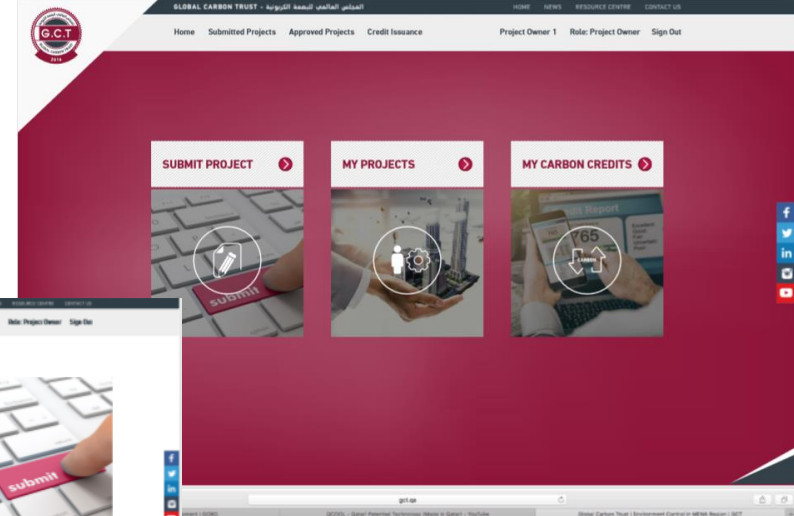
G.C.T.

2016

GLOBAL CARBON TRUST - المجلس العالمي للبصمة الكربونية

HOME NEWS RESOURCE CENTRE CONTACT US

Home Submitted Projects Approved Projects Credit Issuance

Project Owner 1 Role: Project Owner Sign Out

SUBMIT PROJECT

submit

MY PROJECTS

MY CARBON CREDITS

765

CARBON

RESOURCE CENTRE CONTACT US

Role: Project Owner Sign Out

submit

gct.qa

Global Carbon Trust | Environment Control in MENA Region | GCT